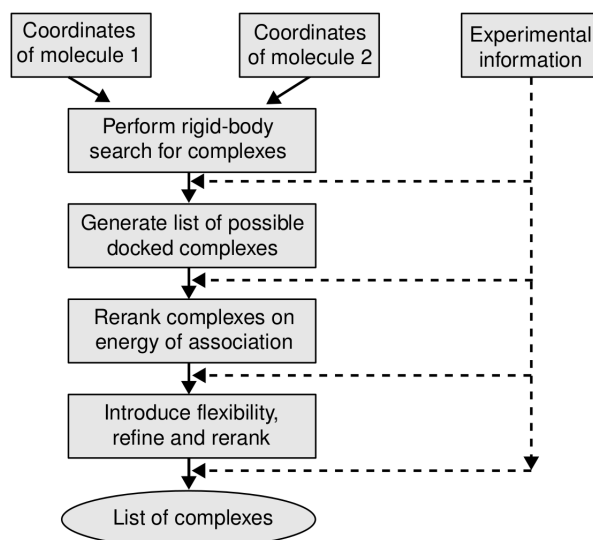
Coordinates of molecule 1

Coordinates of molecule 2

Experimental information

Perform rigid-body search for complexes

Generate list of possible docked complexes

Rerank complexes on energy of association

Introduce flexibility, refine and rerank

List of complexes